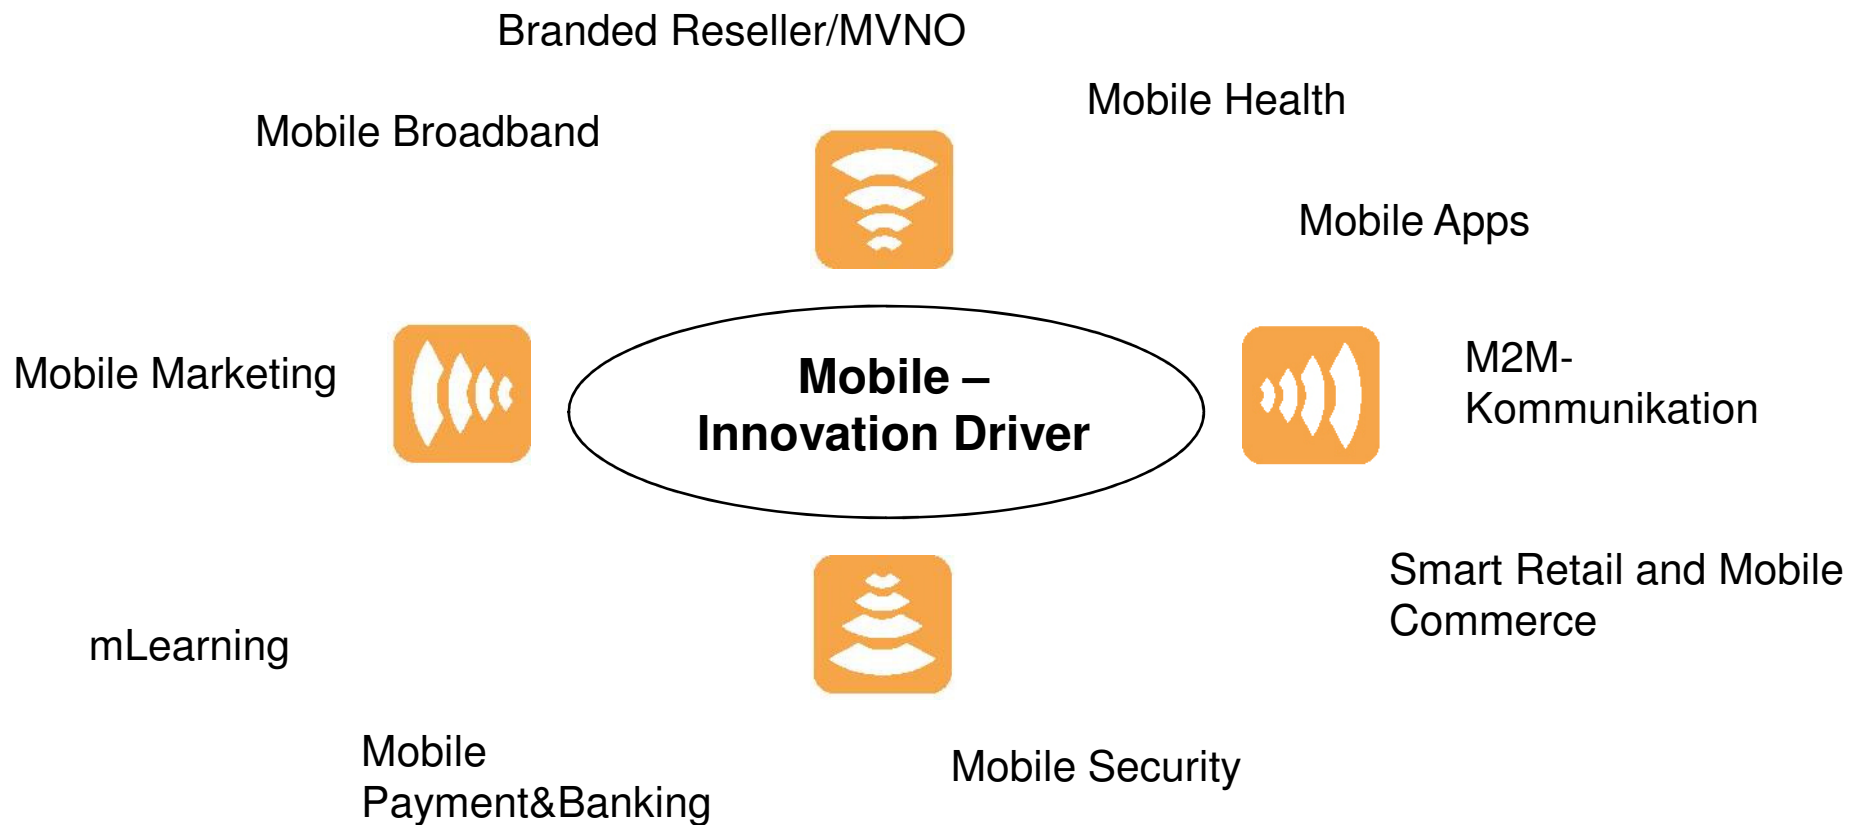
Branded Reseller/MVNO

Mobile Health

Mobile Broadband

Mobile Apps

Mobile Marketing

Mobile – Innovation Driver

M2M-Kommunikation

Smart Retail and Mobile Commerce

mLearning

Mobile Payment&Banking

Mobile Security